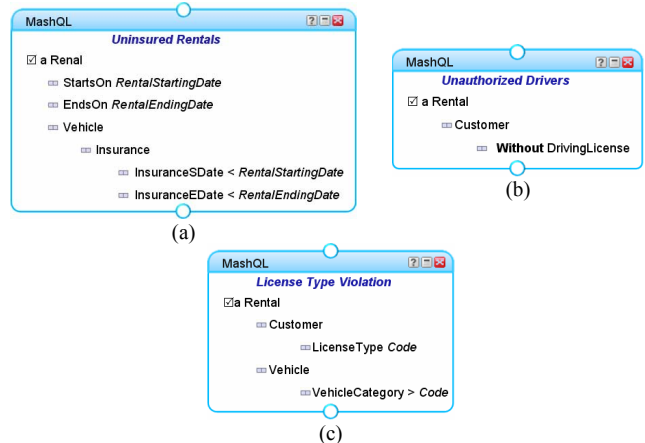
MashQL

Uninsured Rentals

☑ a Renal

StartsOn *RentalStartingDate*

EndsOn *RentalEndingDate*

Vehicle

Insurance

InsuranceSDate < *RentalStartingDate*

InsuranceEDate < *RentalEndingDate*

(a)

MashQL

Unauthorized Drivers

☑ a Rental

Customer

**Without** DrivingLicense

(b)

MashQL

License Type Violation

☑a Rental

Customer

LicenseType *Code*

Vehicle

VehicleCategory > *Code*

(c)